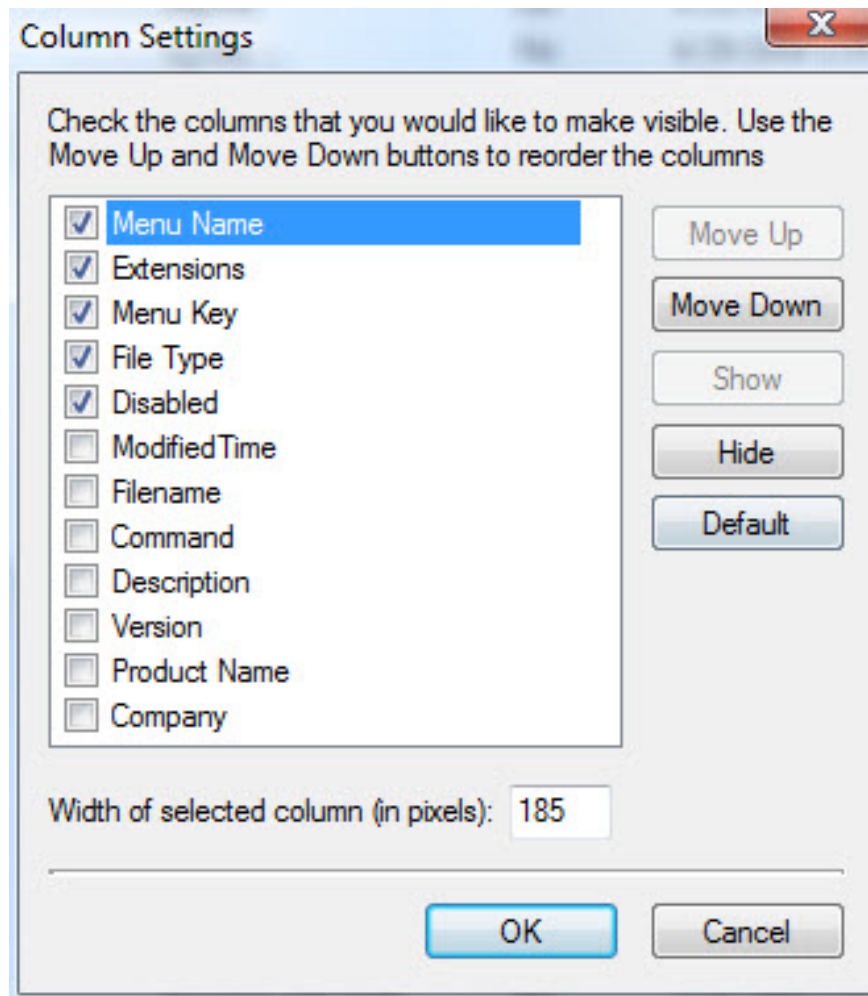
Column Settings

X

Check the columns that you would like to make visible. Use the Move Up and Move Down buttons to reorder the columns

Menu Name
Extensions
Menu Key
File Type
Disabled
ModifiedTime
Filename
Command
Description
Version
Product Name
Company

Move Up
Move Down
Show
Hide
Default

Width of selected column (in pixels): 185

OK
Cancel